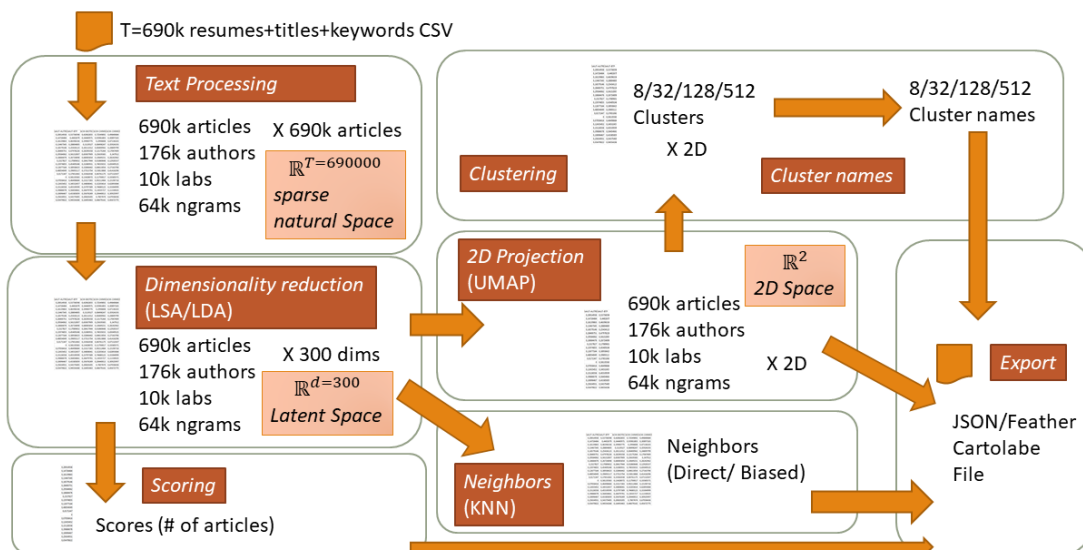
T=690k resumes+titles+keywords CSV

Text Processing

690k articles
176k authors
10k labs
64k ngrams

X 690k articles

$\mathbb{R}^{T=690000}$
sparse
natural Space

8/32/128/512
Clusters

X 2D

8/32/128/512
Cluster names

Clustering

Cluster names

Dimensionality reduction
(LSA/LDA)

690k articles
176k authors
10k labs
64k ngrams

X 300 dims

$\mathbb{R}^{d=300}$
Latent Space

2D Projection
(UMAP)

$\mathbb{R}^2$
2D Space

690k articles
176k authors
10k labs
64k ngrams

X 2D

Export

JSON/Feather
Cartolabe
File

Neighbors
(KNN)

Neighbors
(Direct/ Biased)

Scoring

Scores (# of articles)